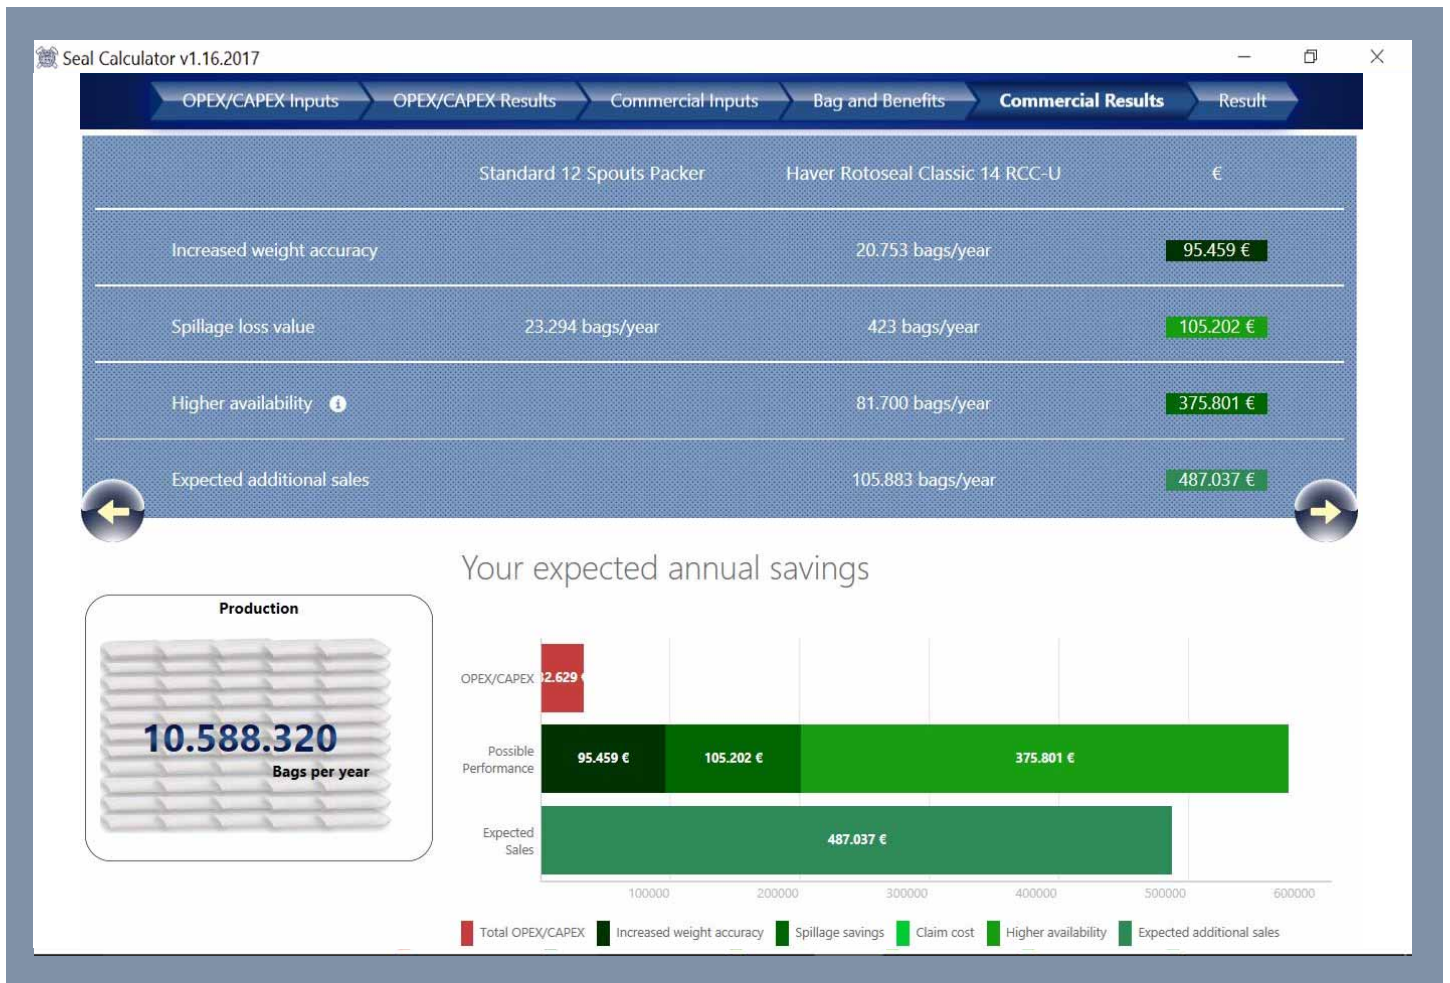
Seal Calculator v1.16.2017

OPEX/CAPEX Inputs | OPEX/CAPEX Results | Commercial Inputs | Bag and Benefits | Commercial Results | Result

| | Standard 12 Spouts Packer | Haver Rotoseal Classic 14 RCC-U | € |
|---|---|---|---|
| Increased weight accuracy | | 20.753 bags/year | 95.459 € |
| Spillage loss value | 23.294 bags/year | 423 bags/year | 105.202 € |
| Higher availability | | 81.700 bags/year | 375.801 € |
| Expected additional sales | | 105.883 bags/year | 487.037 € |

Your expected annual savings

Production

10.588.320

Bags per year

OPEX/CAPEX 32.629 €

Possible Performance 95.459 € 105.202 € 375.801 €

Expected Sales 487.037 €

100000 200000 300000 400000 500000 600000

Total OPEX/CAPEX Increased weight accuracy Spillage savings Claim cost Higher availability Expected additional sales